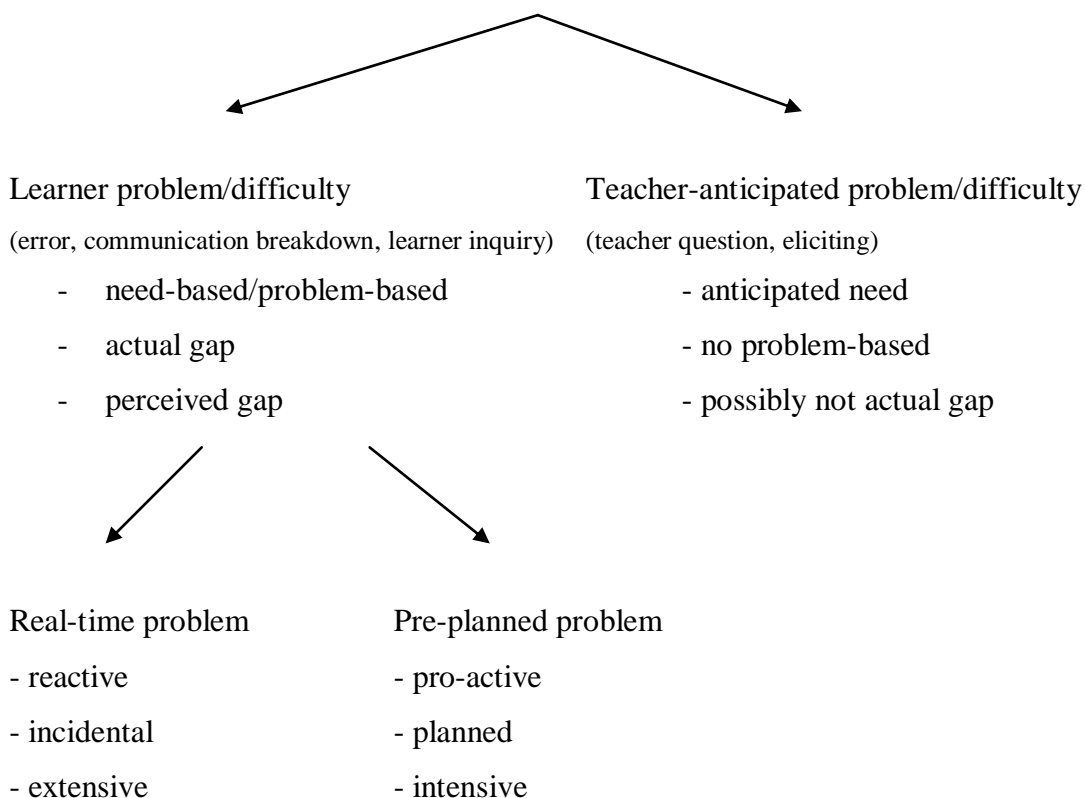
Learner problem/difficulty
(error, communication breakdown, learner inquiry)
- need-based/problem-based
- actual gap
- perceived gap

Teacher-anticipated problem/difficulty
(teacher question, eliciting)
- anticipated need
- no problem-based
- possibly not actual gap

Real-time problem
- reactive
- incidental
- extensive

Pre-planned problem
- pro-active
- planned
- intensive